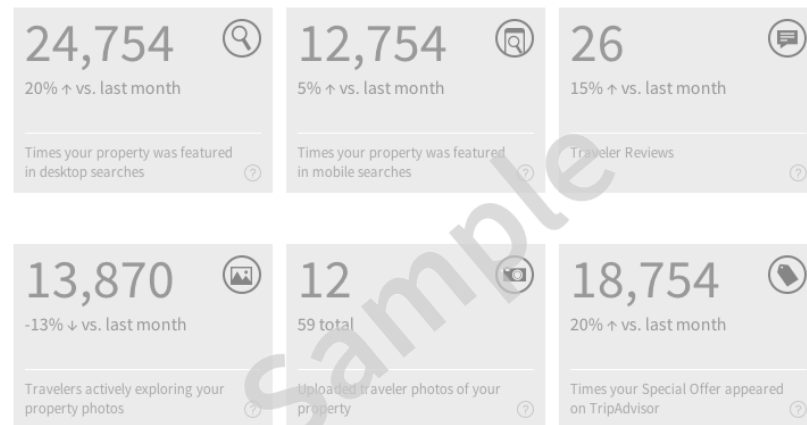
24,754
20% ↑ vs. last month

Times your property was featured in desktop searches
?

12,754
5% ↑ vs. last month

Times your property was featured in mobile searches
?

26
15% ↑ vs. last month

Traveler Reviews
?

13,870
-13% ↓ vs. last month

Travelers actively exploring your property photos
?

12
59 total

Uploaded traveler photos of your property
?

18,754
20% ↑ vs. last month

Times your Special Offer appeared on TripAdvisor
?

Sample